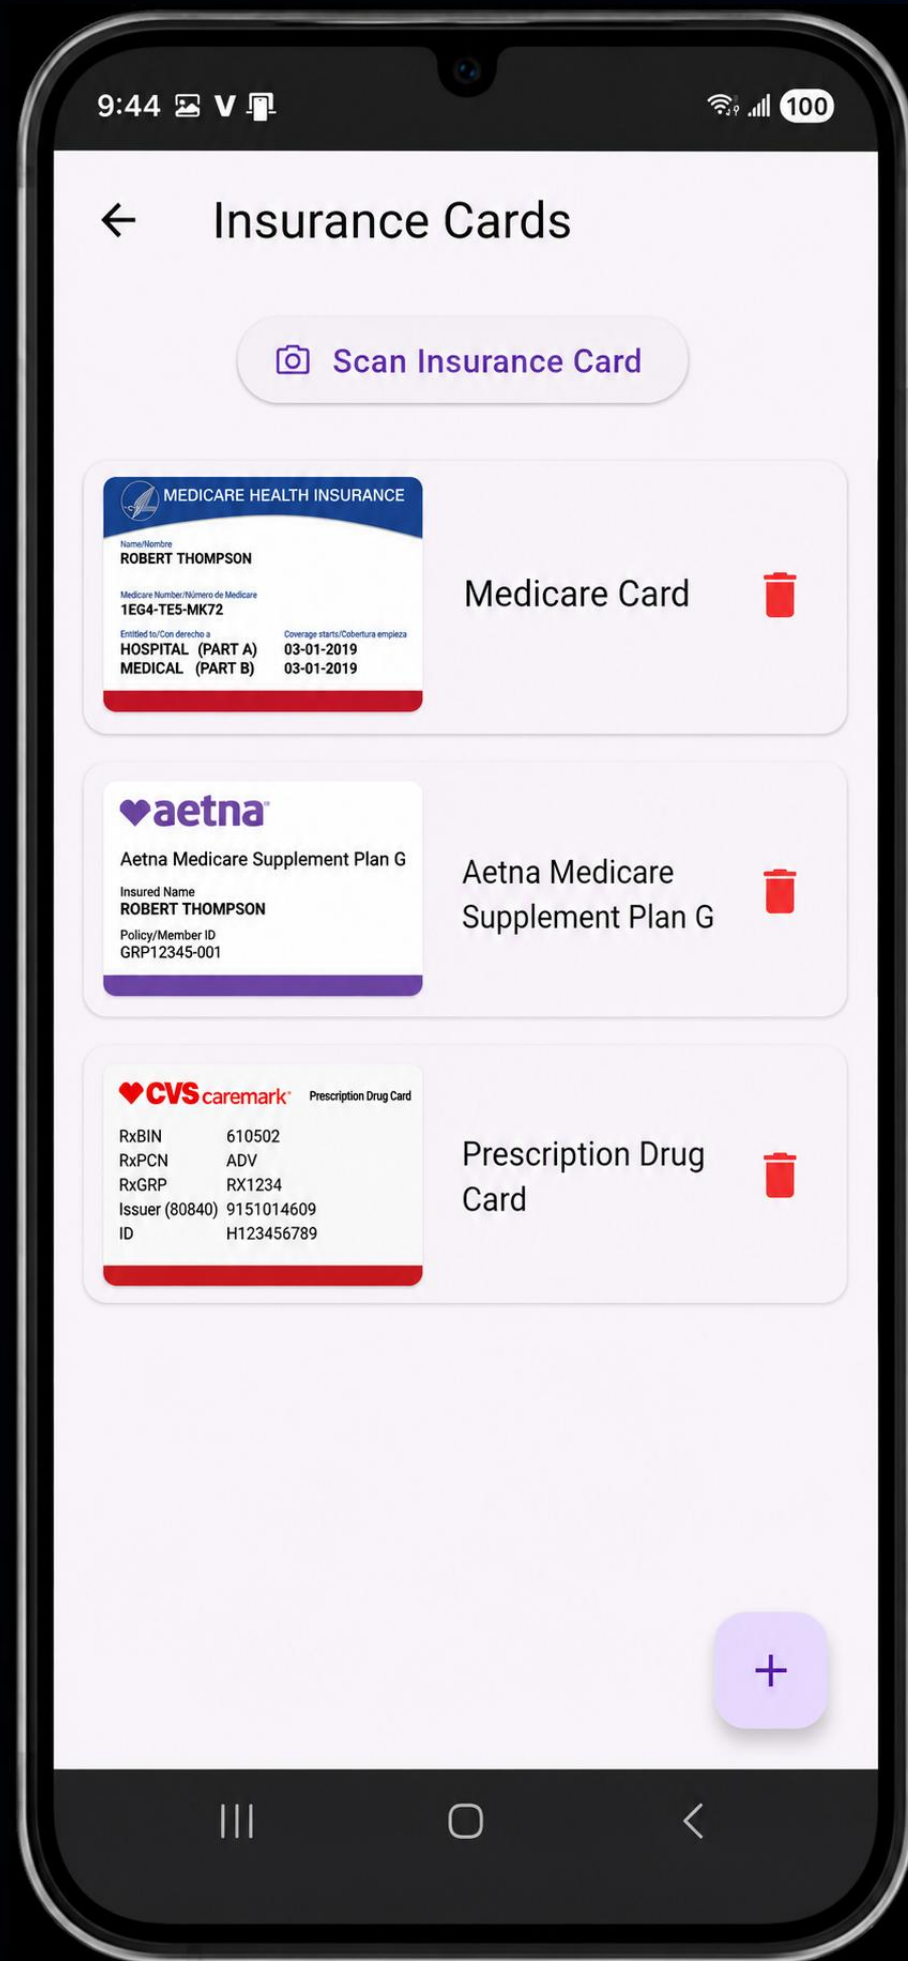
9:44 V

100

Insurance Cards

Scan Insurance Card

MEDICARE HEALTH INSURANCE

Name/Nombre
ROBERT THOMPSON

Medicare Number/Número de Medicare
1EG4-TE5-MK72

Entitled to/Con derecho a
HOSPITAL (PART A)
MEDICAL (PART B)

Coverage starts/Cobertura empieza
03-01-2019
03-01-2019

Medicare Card

aetna

Aetna Medicare Supplement Plan G

Insured Name
ROBERT THOMPSON

Policy/Member ID
GRP12345-001

Aetna Medicare Supplement Plan G

CVS caremark Prescription Drug Card

| | |
|---|---|
| RxBIN | 610502 |
| RxPCN | ADV |
| RxGRP | RX1234 |
| Issuer (80840) | 9151014609 |
| ID | H123456789 |

Prescription Drug Card

+